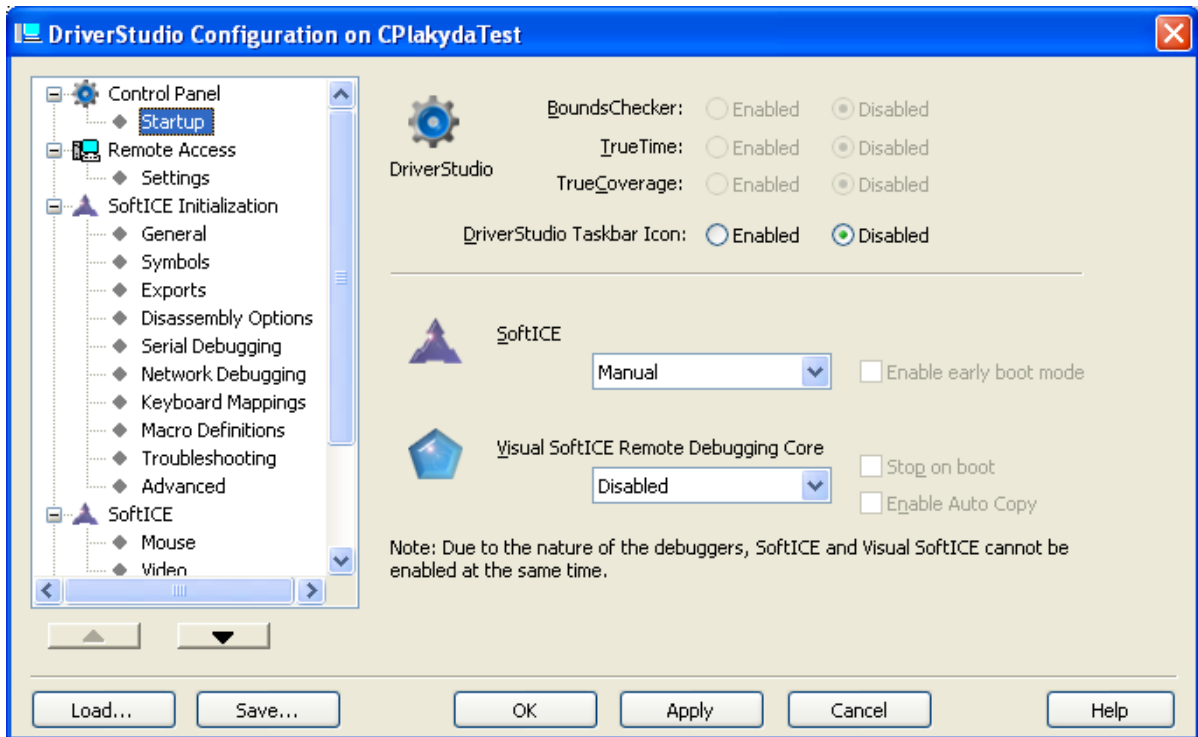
DriverStudio Configuration on CPlakydaTest

Control Panel
Startup
Remote Access
Settings
SoftICE Initialization
General
Symbols
Exports
Disassembly Options
Serial Debugging
Network Debugging
Keyboard Mappings
Macro Definitions
Troubleshooting
Advanced
SoftICE
Mouse
Video

DriverStudio

BoundsChecker: Enabled Disabled
TrueTime: Enabled Disabled
TrueCoverage: Enabled Disabled

DriverStudio Taskbar Icon: Enabled Disabled

SoftICE
Manual
Enable early boot mode

Visual SoftICE Remote Debugging Core
Disabled
Stop on boot
Enable Auto Copy

Note: Due to the nature of the debuggers, SoftICE and Visual SoftICE cannot be enabled at the same time.

Load... Save... OK Apply Cancel Help